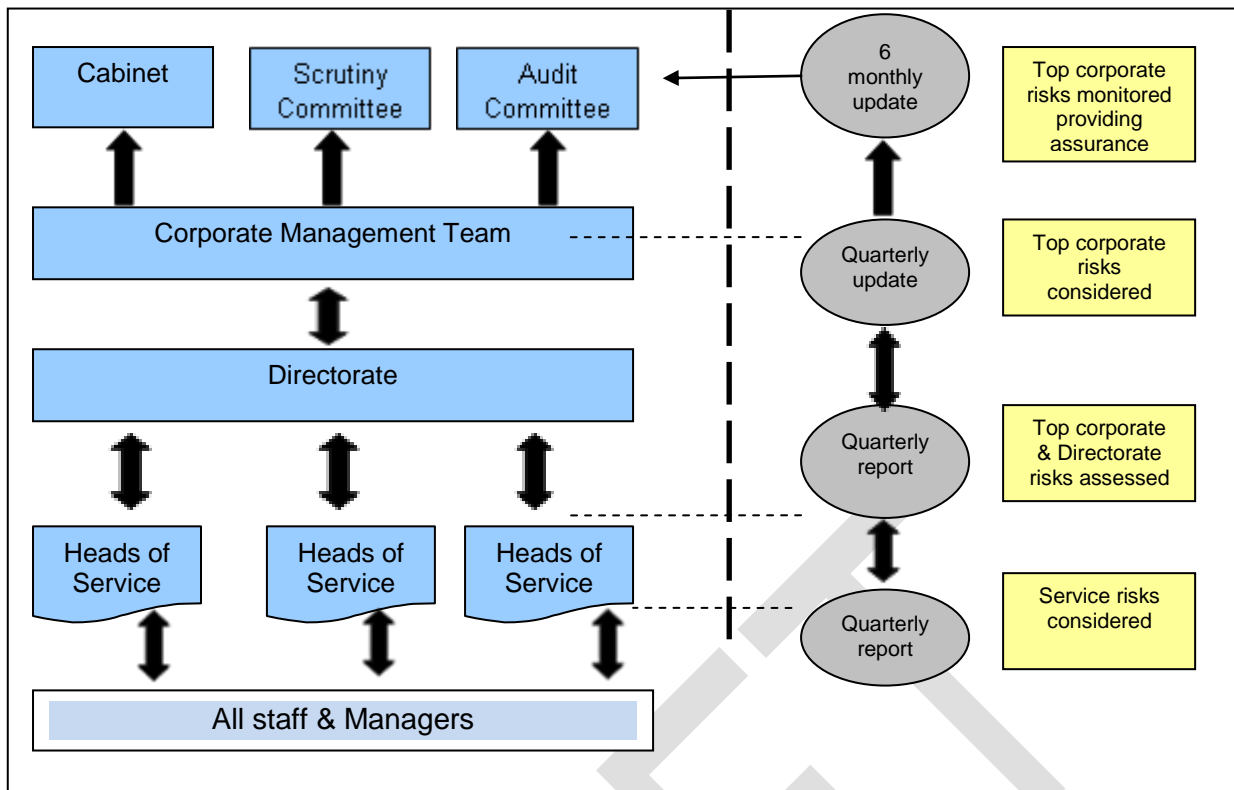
Cabinet

Scrutiny Committee

Audit Committee

Corporate Management Team

Directorate

Heads of Service

Heads of Service

Heads of Service

All staff & Managers

6 monthly update

Quarterly update

Quarterly report

Quarterly report

Top corporate risks monitored providing assurance

Top corporate risks considered

Top corporate & Directorate risks assessed

Service risks considered